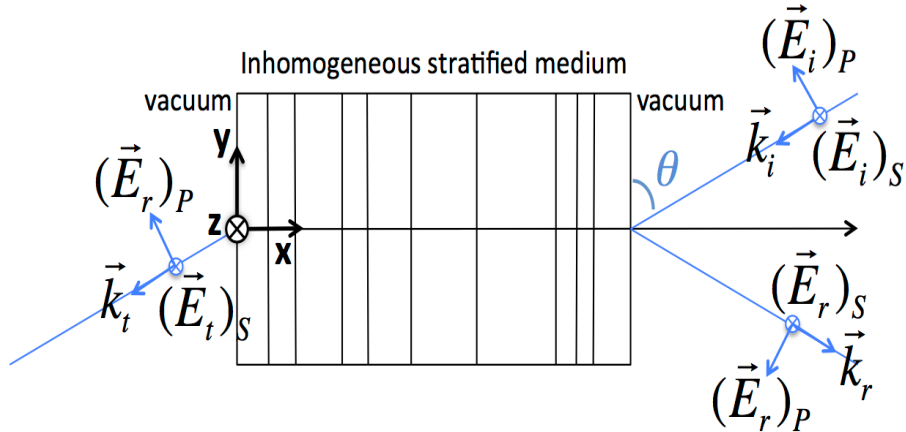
Inhomogeneous stratified medium

vacuum

vacuum

$(\vec{E}_i)_P$

$\vec{k}_i$

$(\vec{E}_i)_S$

$\theta$

y

$(\vec{E}_r)_P$

z

x

$\vec{k}_t$

$(\vec{E}_t)_S$

$(\vec{E}_r)_S$

$\vec{k}_r$

$(\vec{E}_r)_P$